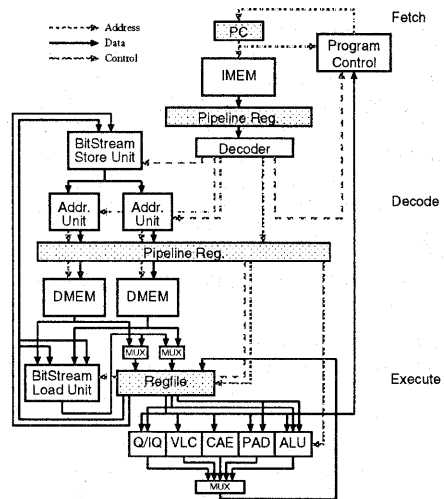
Address
Data
Control

Fetch

PC

Program Control

IMEM

Pipeline Reg.

BitStream Store Unit

Decoder

Addr. Unit

Addr. Unit

Decode

Pipeline Reg.

DMEM

DMEM

MUX

MUX

BitStream Load Unit

Regfile

Execute

Q/IQ

VLC

CAE

PAD

ALU

MUX